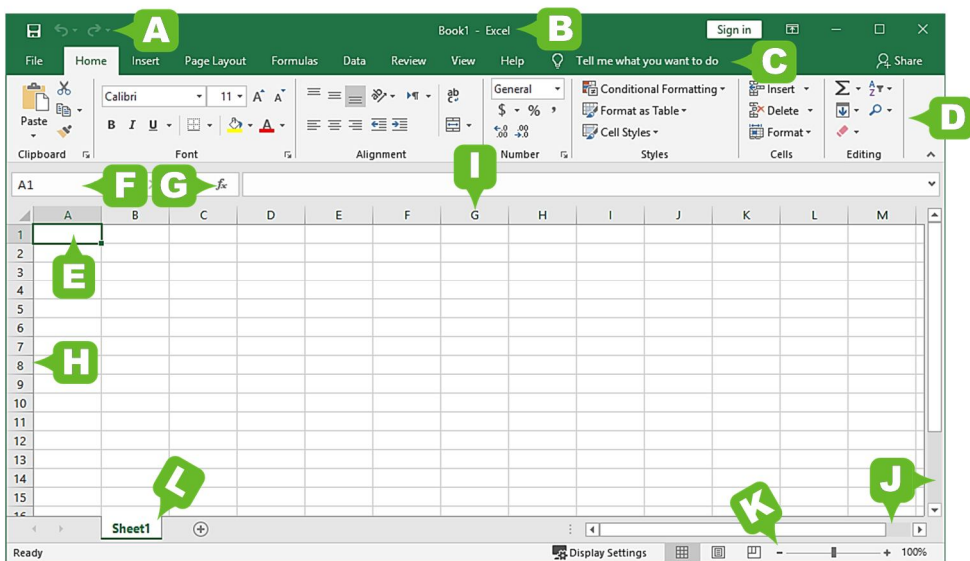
A

Book1 - Excel

B

Sign in

File Home Insert Page Layout Formulas Data Review View Help Tell me what you want to do

C

Share

Paste

Calibri 11

B I U

General

$ % ,

.00 .00

Conditional Formatting

Format as Table

Cell Styles

Insert

Delete

Format

D

Clipboard Font Alignment Number Styles Cells Editing

A1

F G

fx

I

| | A | B | C | D | E | F | G | H | I | J | K | L | M |
|---|---|---|---|---|---|---|---|---|---|---|---|---|---|
| 1 | | | | | | | | | | | | | |
| 2 | | | | | | | | | | | | | |
| 3 | | | | | | | | | | | | | |
| 4 | | | | | | | | | | | | | |
| 5 | | | | | | | | | | | | | |
| 6 | | | | | | | | | | | | | |
| 7 | | | | | | | | | | | | | |
| 8 | | | | | | | | | | | | | |
| 9 | | | | | | | | | | | | | |
| 10 | | | | | | | | | | | | | |
| 11 | | | | | | | | | | | | | |
| 12 | | | | | | | | | | | | | |
| 13 | | | | | | | | | | | | | |
| 14 | | | | | | | | | | | | | |
| 15 | | | | | | | | | | | | | |
| 16 | | | | | | | | | | | | | |

E

H

L

J

K

Sheet1

Ready

Display Settings

100%